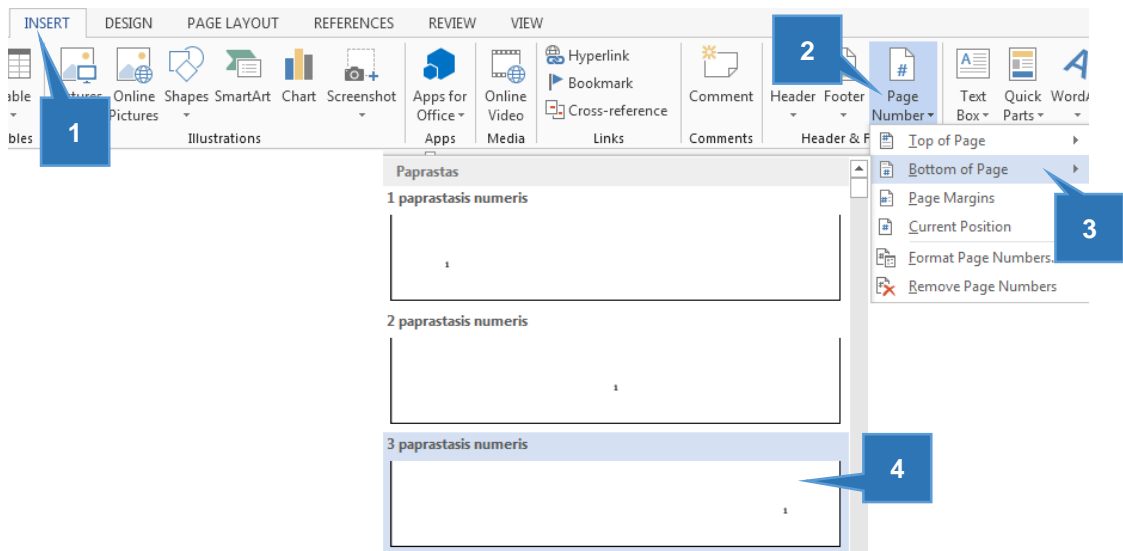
INSERT DESIGN PAGE LAYOUT REFERENCES REVIEW VIEW

able
bles
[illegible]tures
Online Pictures
Shapes
SmartArt
Chart
Screenshot
Illustrations
Apps for Office
Apps
Online Video
Media
Hyperlink
Bookmark
Cross-reference
Links
Comment
Comments
Header
Footer
Page Number
Header & F
Text Box
Quick Parts
WordA

1
2
3
4

Top of Page
Bottom of Page
Page Margins
Current Position
Format Page Numbers...
Remove Page Numbers

Paprastas
1 paprastasis numeris
1
2 paprastasis numeris
1
3 paprastasis numeris
1